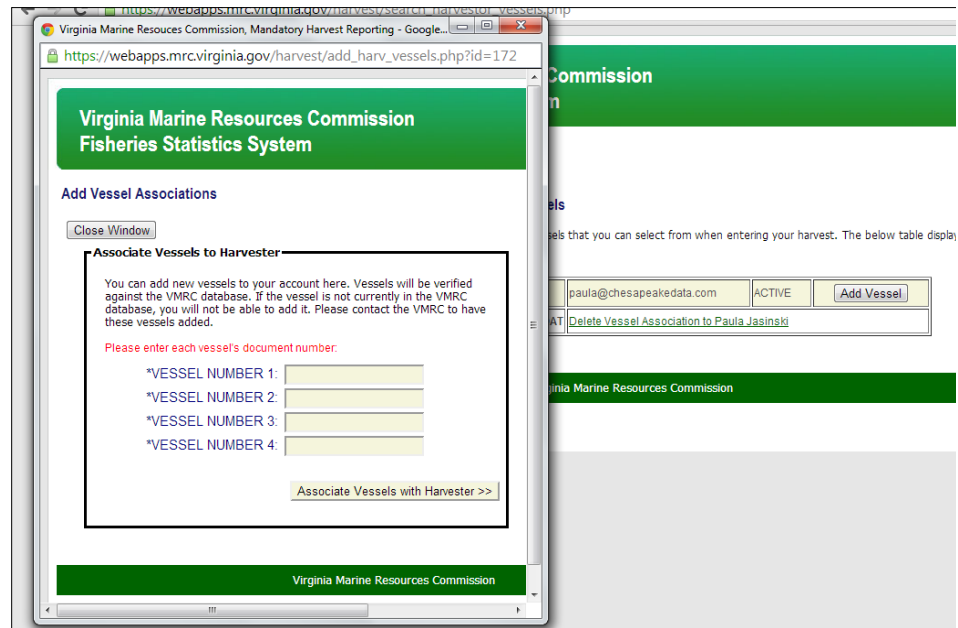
https://webapps.mrc.virginia.gov/harvest/search_harvestor_vessels.php

Virginia Marine Resouces Commission, Mandatory Harvest Reporting - Google...

https://webapps.mrc.virginia.gov/harvest/add_harv_vessels.php?id=172

Virginia Marine Resources Commission
Fisheries Statistics System

Add Vessel Associations

Close Window

Associate Vessels to Harvester

You can add new vessels to your account here. Vessels will be verified against the VMRC database. If the vessel is not currently in the VMRC database, you will not be able to add it. Please contact the VMRC to have these vessels added.

Please enter each vessel's document number:

*VESSEL NUMBER 1:
*VESSEL NUMBER 2:
*VESSEL NUMBER 3:
*VESSEL NUMBER 4:

Associate Vessels with Harvester >>

Virginia Marine Resources Commission

Commission
n

els

sels that you can select from when entering your harvest. The below table display

| | paula@chesapeakedata.com | ACTIVE | Add Vessel |
|---|---|---|---|
| AT | Delete Vessel Association to Paula Jasinski | | |

ginia Marine Resources Commission